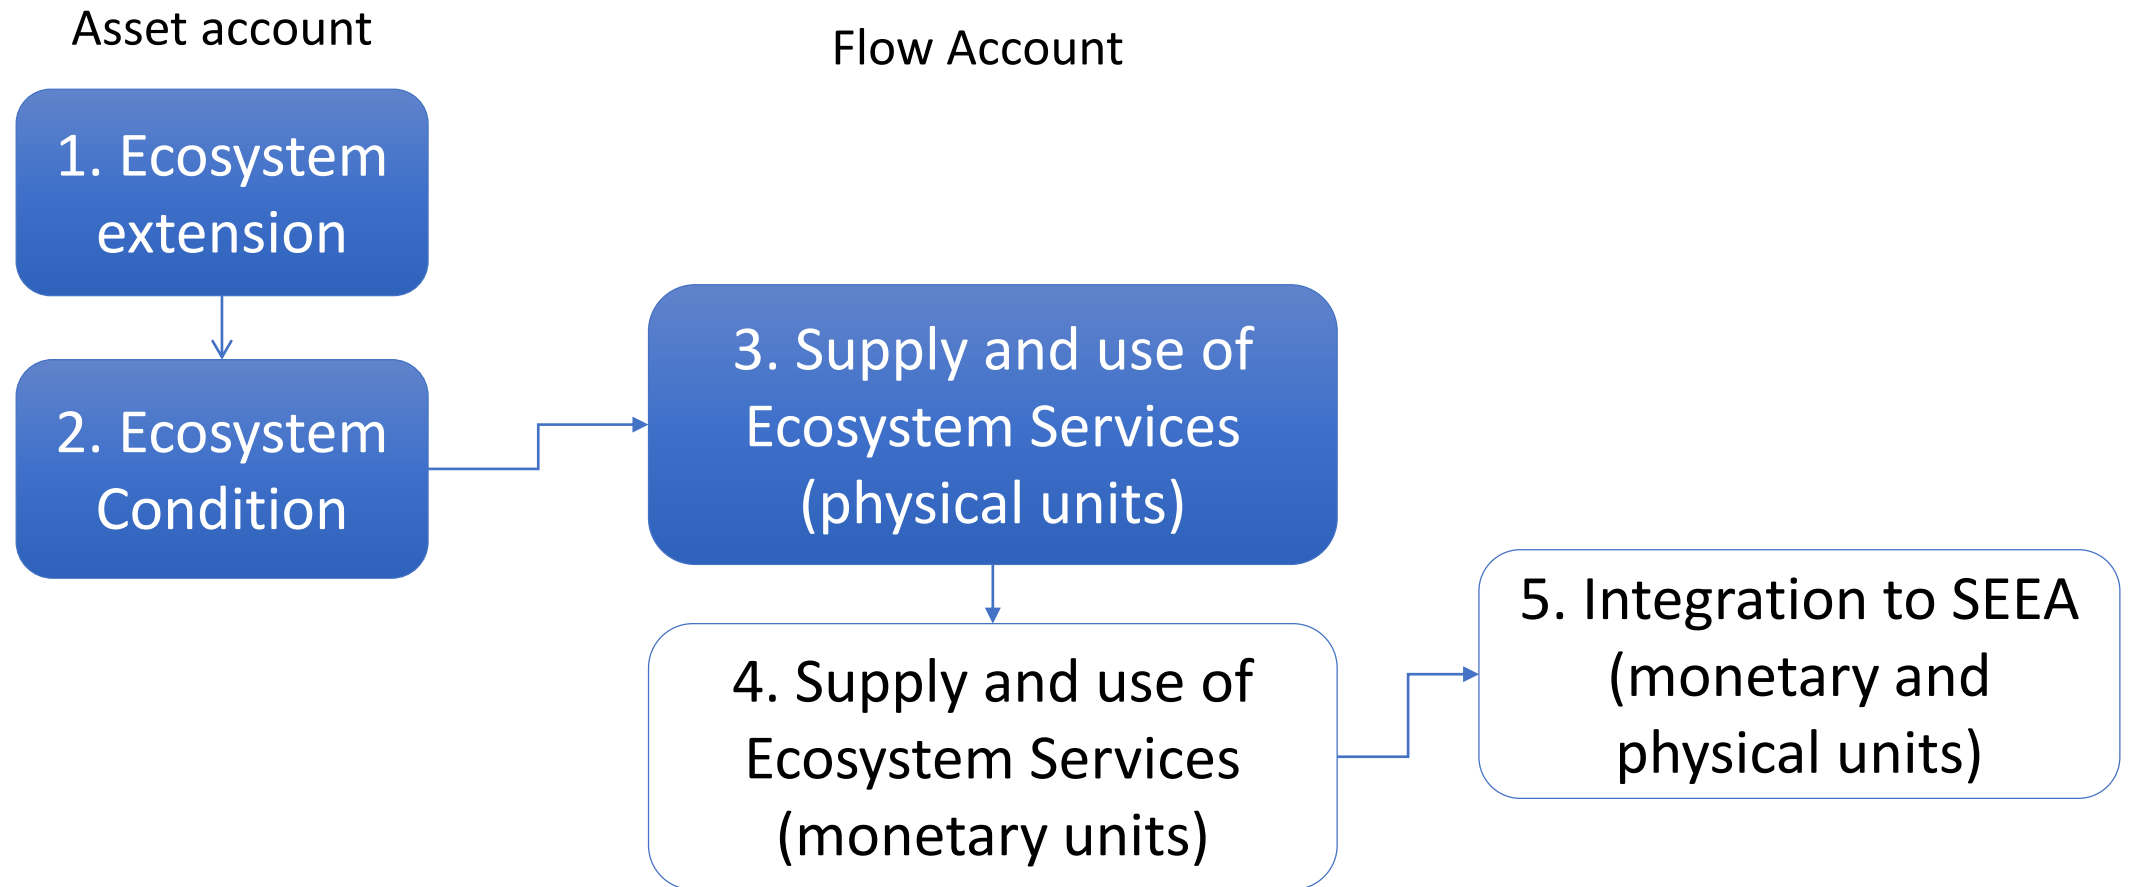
Asset account

Flow Account

1. Ecosystem extension

2. Ecosystem Condition

3. Supply and use of Ecosystem Services (physical units)

4. Supply and use of Ecosystem Services (monetary units)

5. Integration to SEEA (monetary and physical units)